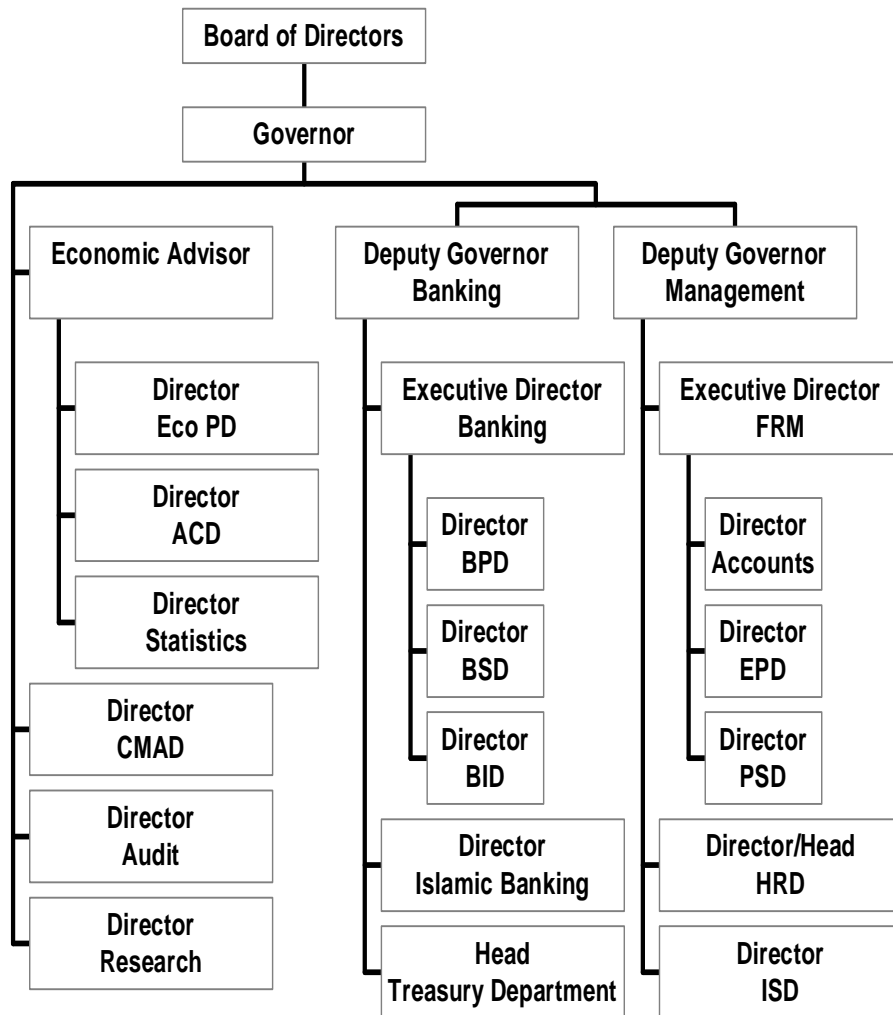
Board of Directors

Governor

Economic Advisor

Director
Eco PD

Director
ACD

Director
Statistics

Director
CMAD

Director
Audit

Director
Research

Deputy Governor
Banking

Executive Director
Banking

Director
BPD

Director
BSD

Director
BID

Director
Islamic Banking

Head
Treasury Department

Deputy Governor
Management

Executive Director
FRM

Director
Accounts

Director
EPD

Director
PSD

Director/Head
HRD

Director
ISD